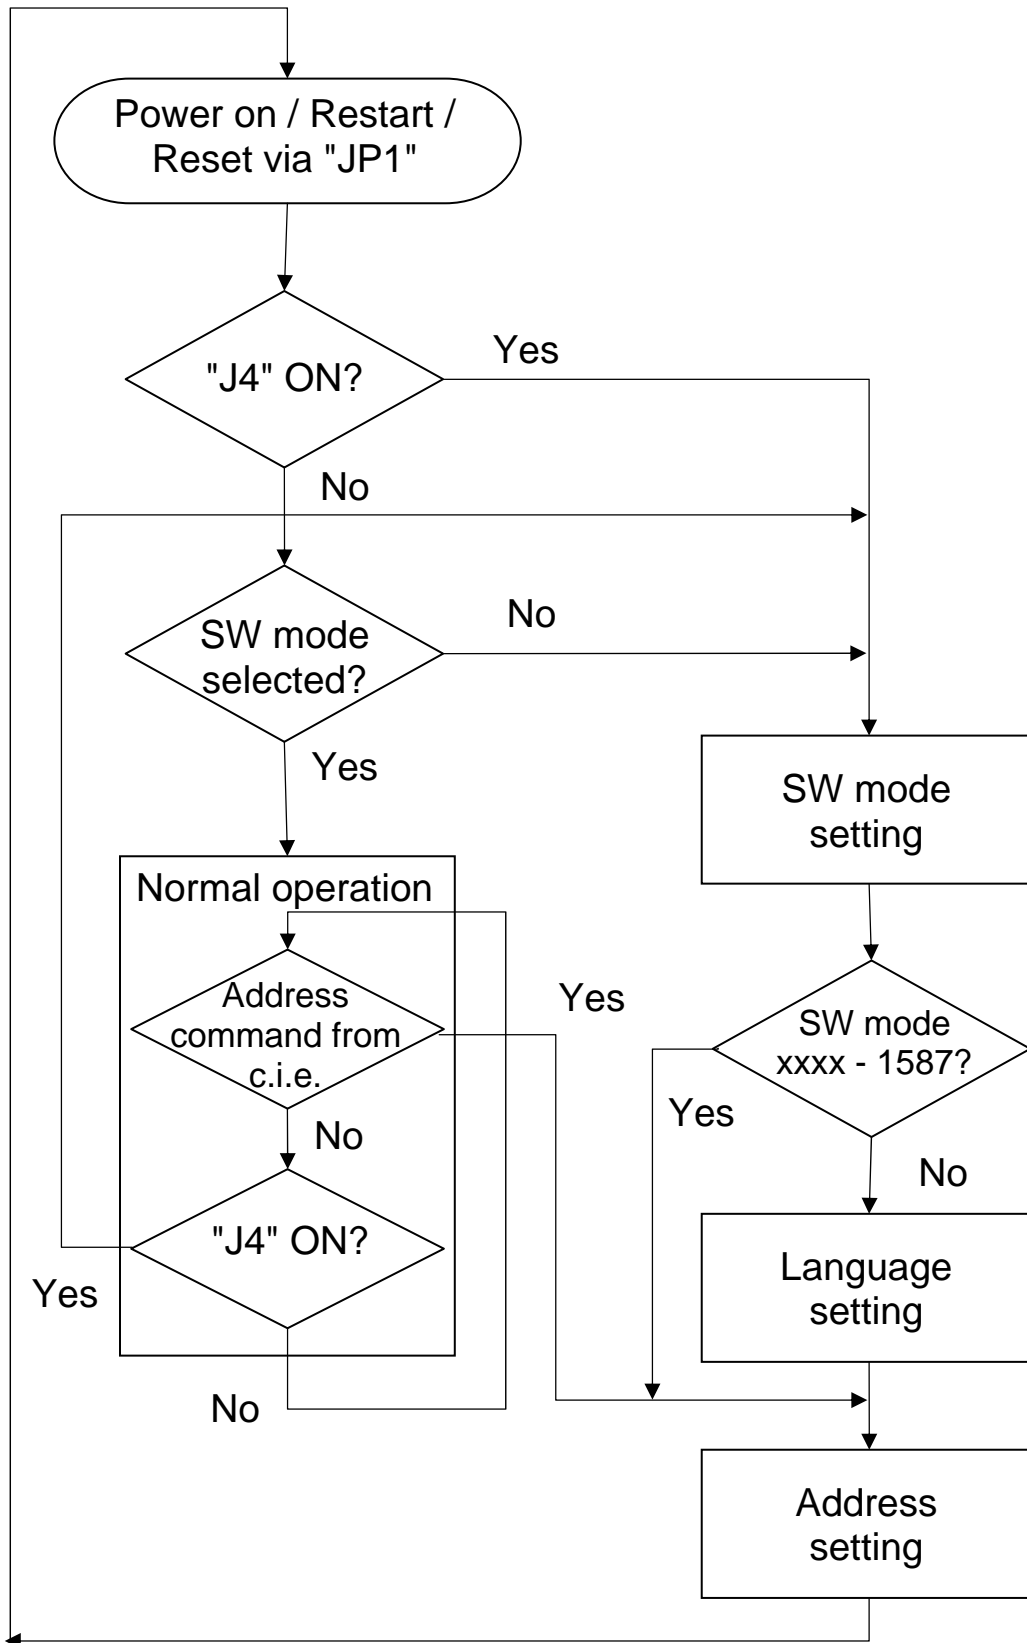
Power on / Restart / Reset via "JP1"

"J4" ON?

Yes

No

SW mode selected?

No

Yes

SW mode setting

Normal operation

Address command from c.i.e.

Yes

SW mode xxxx - 1587?

Yes

No

No

"J4" ON?

Yes

Language setting

No

Address setting